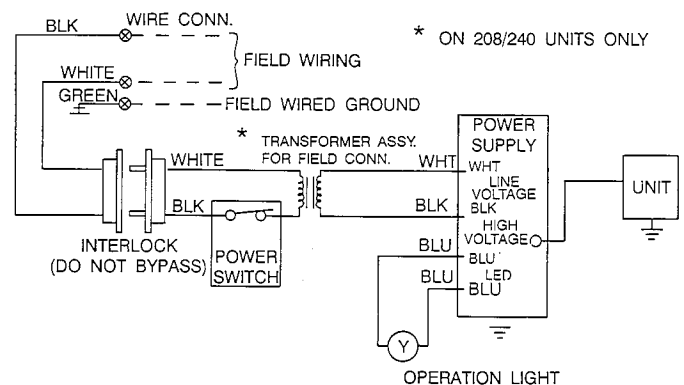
BLK WIRE CONN.

WHITE

GREEN

FIELD WIRING

FIELD WIRED GROUND

* ON 208/240 UNITS ONLY

* TRANSFORMER ASSY. FOR FIELD CONN.

WHITE

BLK

WHT

BLK

POWER SUPPLY

WHT LINE VOLTAGE BLK

HIGH VOLTAGE

BLU

BLU LED BLU

BLU

BLU

UNIT

INTERLOCK (DO NOT BYPASS)

POWER SWITCH

Y

OPERATION LIGHT